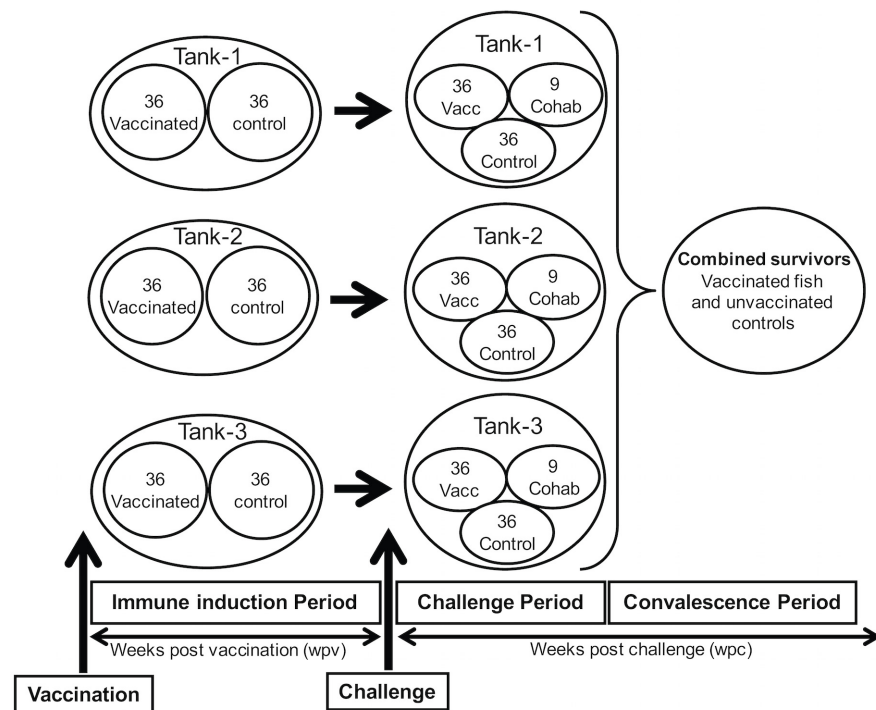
Tank-1
36 Vaccinated
36 control

Tank-1
36 Vacc
9 Cohab
36 Control

Tank-2
36 Vaccinated
36 control

Tank-2
36 Vacc
9 Cohab
36 Control

Combined survivors
Vaccinated fish and unvaccinated controls

Tank-3
36 Vaccinated
36 control

Tank-3
36 Vacc
9 Cohab
36 Control

Immune induction Period
Challenge Period
Convalescence Period

Weeks post vaccination (wpv)
Weeks post challenge (wpc)

Vaccination
Challenge